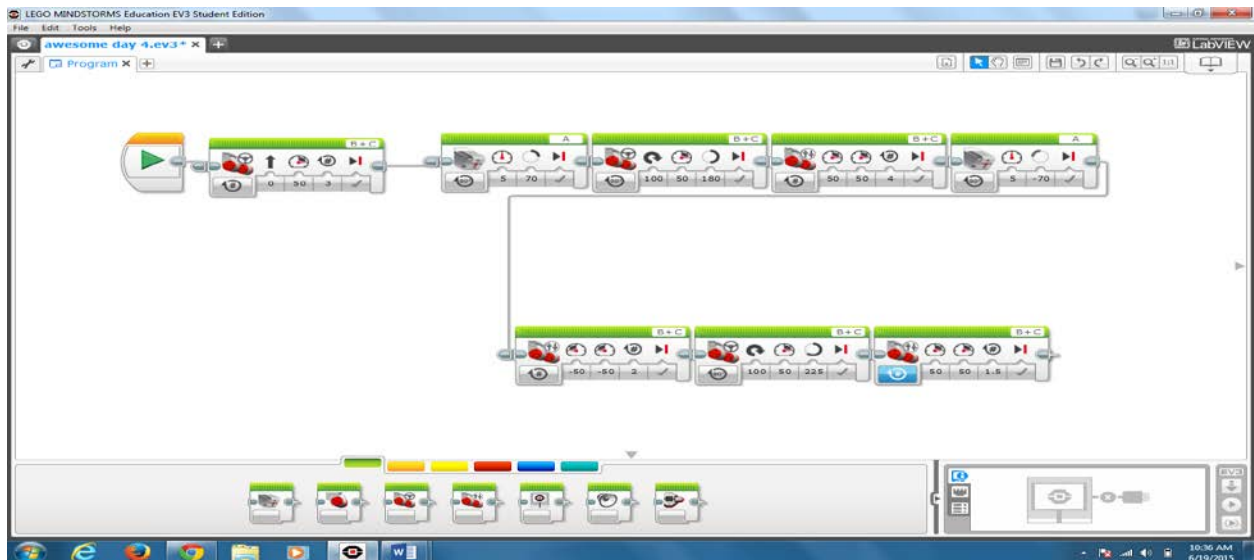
LEGO MINDSTORMS Education EV3 Student Edition
File Edit Tools Help
awesome day 4.ev3* ×
LabVIEW
Program ×

B + C
0 50 3
A
5 70
B + C
100 50 180
B + C
50 50 4
A
5 -70

B + C
-50 -50 2
B + C
100 50 225
B + C
50 50 1.5

EV3

10:36 AM
6/19/2015